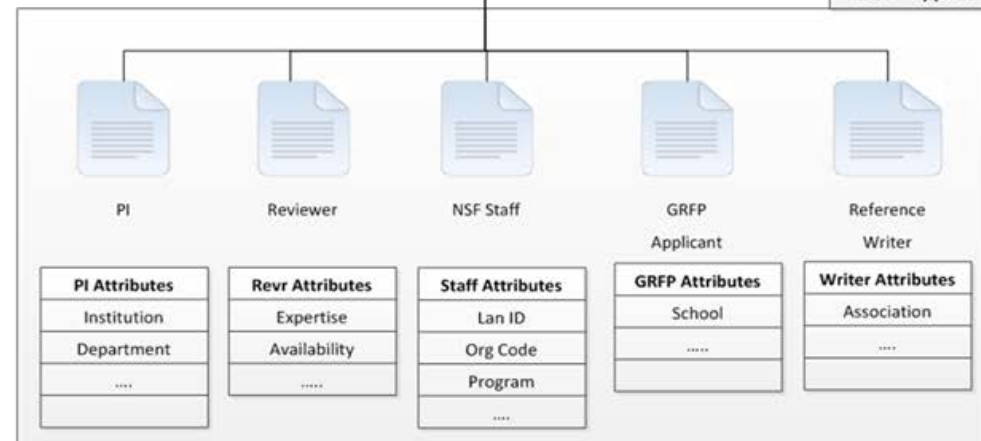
PI

Reviewer

NSF Staff

GRFP Applicant

Reference Writer

| PI Attributes |
|---|
| Institution |
| Department |
| .... |
| |

| Revr Attributes |
|---|
| Expertise |
| Availability |
| ..... |

| Staff Attributes |
|---|
| Lan ID |
| Org Code |
| Program |
| .... |

| GRFP Attributes |
|---|
| School |
| ..... |
| |

| Writer Attributes |
|---|
| Association |
| .... |
| |